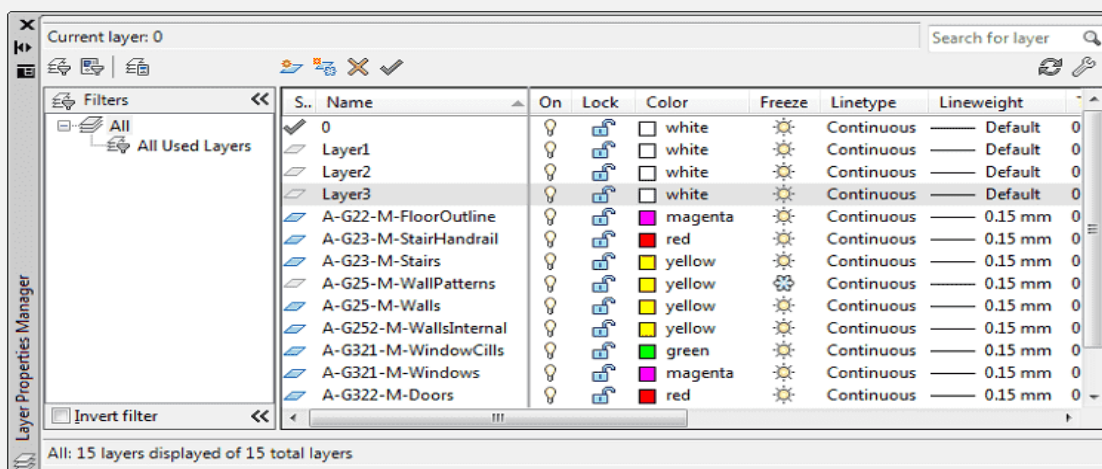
Layer Properties Manager

Current layer: 0

Search for layer

Filters

All

All Used Layers

Invert filter

| S.. | Name | On | Lock | Color | Freeze | Linetype | Lineweight | |
|---|---|---|---|---|---|---|---|---|
| | 0 | | | white | | Continuous | Default | 0 |
| | Layer1 | | | white | | Continuous | Default | 0 |
| | Layer2 | | | white | | Continuous | Default | 0 |
| | Layer3 | | | white | | Continuous | Default | 0 |
| | A-G22-M-FloorOutline | | | magenta | | Continuous | 0.15 mm | 0 |
| | A-G23-M-StairHandrail | | | red | | Continuous | 0.15 mm | 0 |
| | A-G23-M-Stairs | | | yellow | | Continuous | 0.15 mm | 0 |
| | A-G25-M-WallPatterns | | | yellow | | Continuous | 0.15 mm | 0 |
| | A-G25-M-Walls | | | yellow | | Continuous | 0.15 mm | 0 |
| | A-G252-M-WallsInternal | | | yellow | | Continuous | 0.15 mm | 0 |
| | A-G321-M-WindowCills | | | green | | Continuous | 0.15 mm | 0 |
| | A-G321-M-Windows | | | magenta | | Continuous | 0.15 mm | 0 |
| | A-G322-M-Doors | | | red | | Continuous | 0.15 mm | 0 |

All: 15 layers displayed of 15 total layers